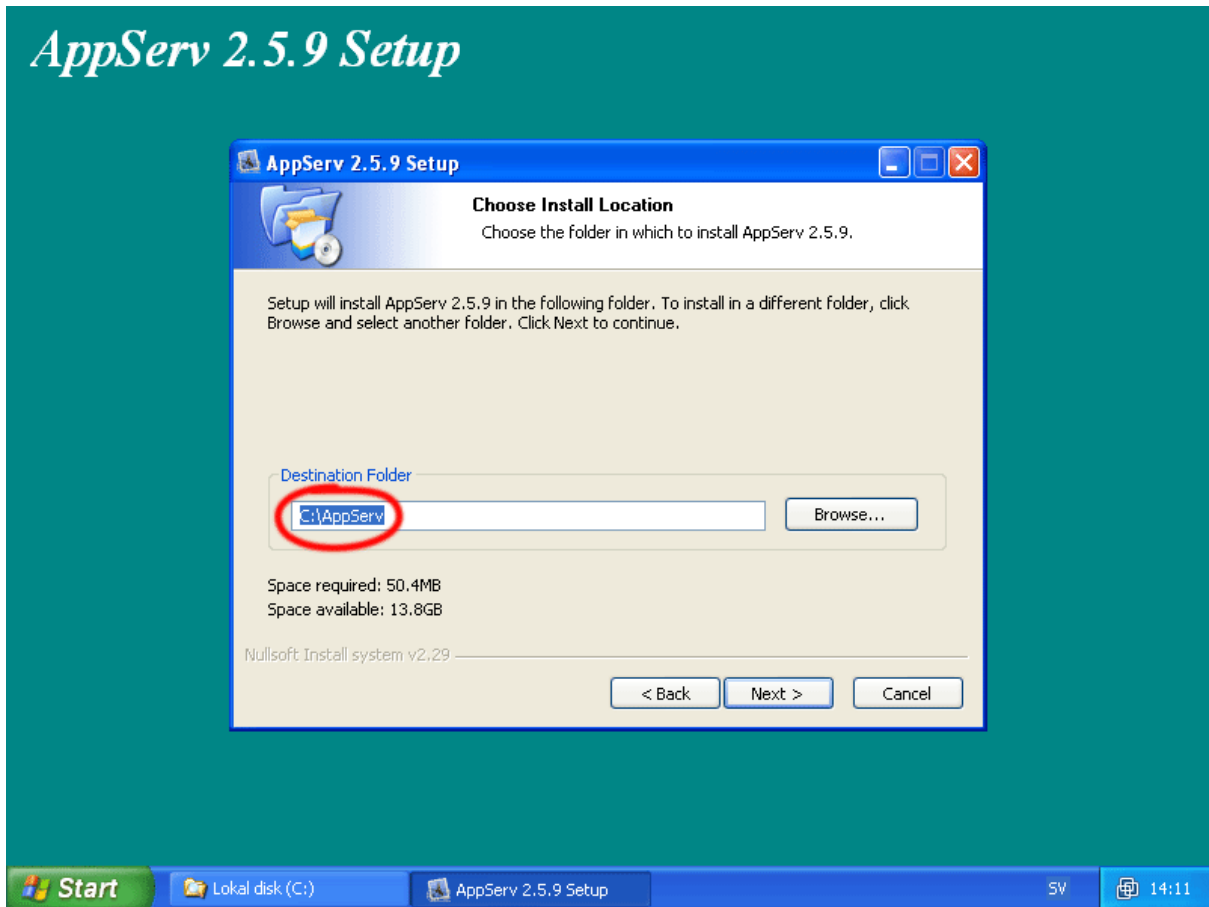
AppServ 2.5.9 Setup

AppServ 2.5.9 Setup

Choose Install Location

Choose the folder in which to install AppServ 2.5.9.

Setup will install AppServ 2.5.9 in the following folder. To install in a different folder, click Browse and select another folder. Click Next to continue.

Destination Folder

C:\AppServ

Browse...

Space required: 50.4MB

Space available: 13.8GB

Nullsoft Install system v2.29

< Back

Next >

Cancel

Start

Lokal disk (C:)

AppServ 2.5.9 Setup

SV

14:11